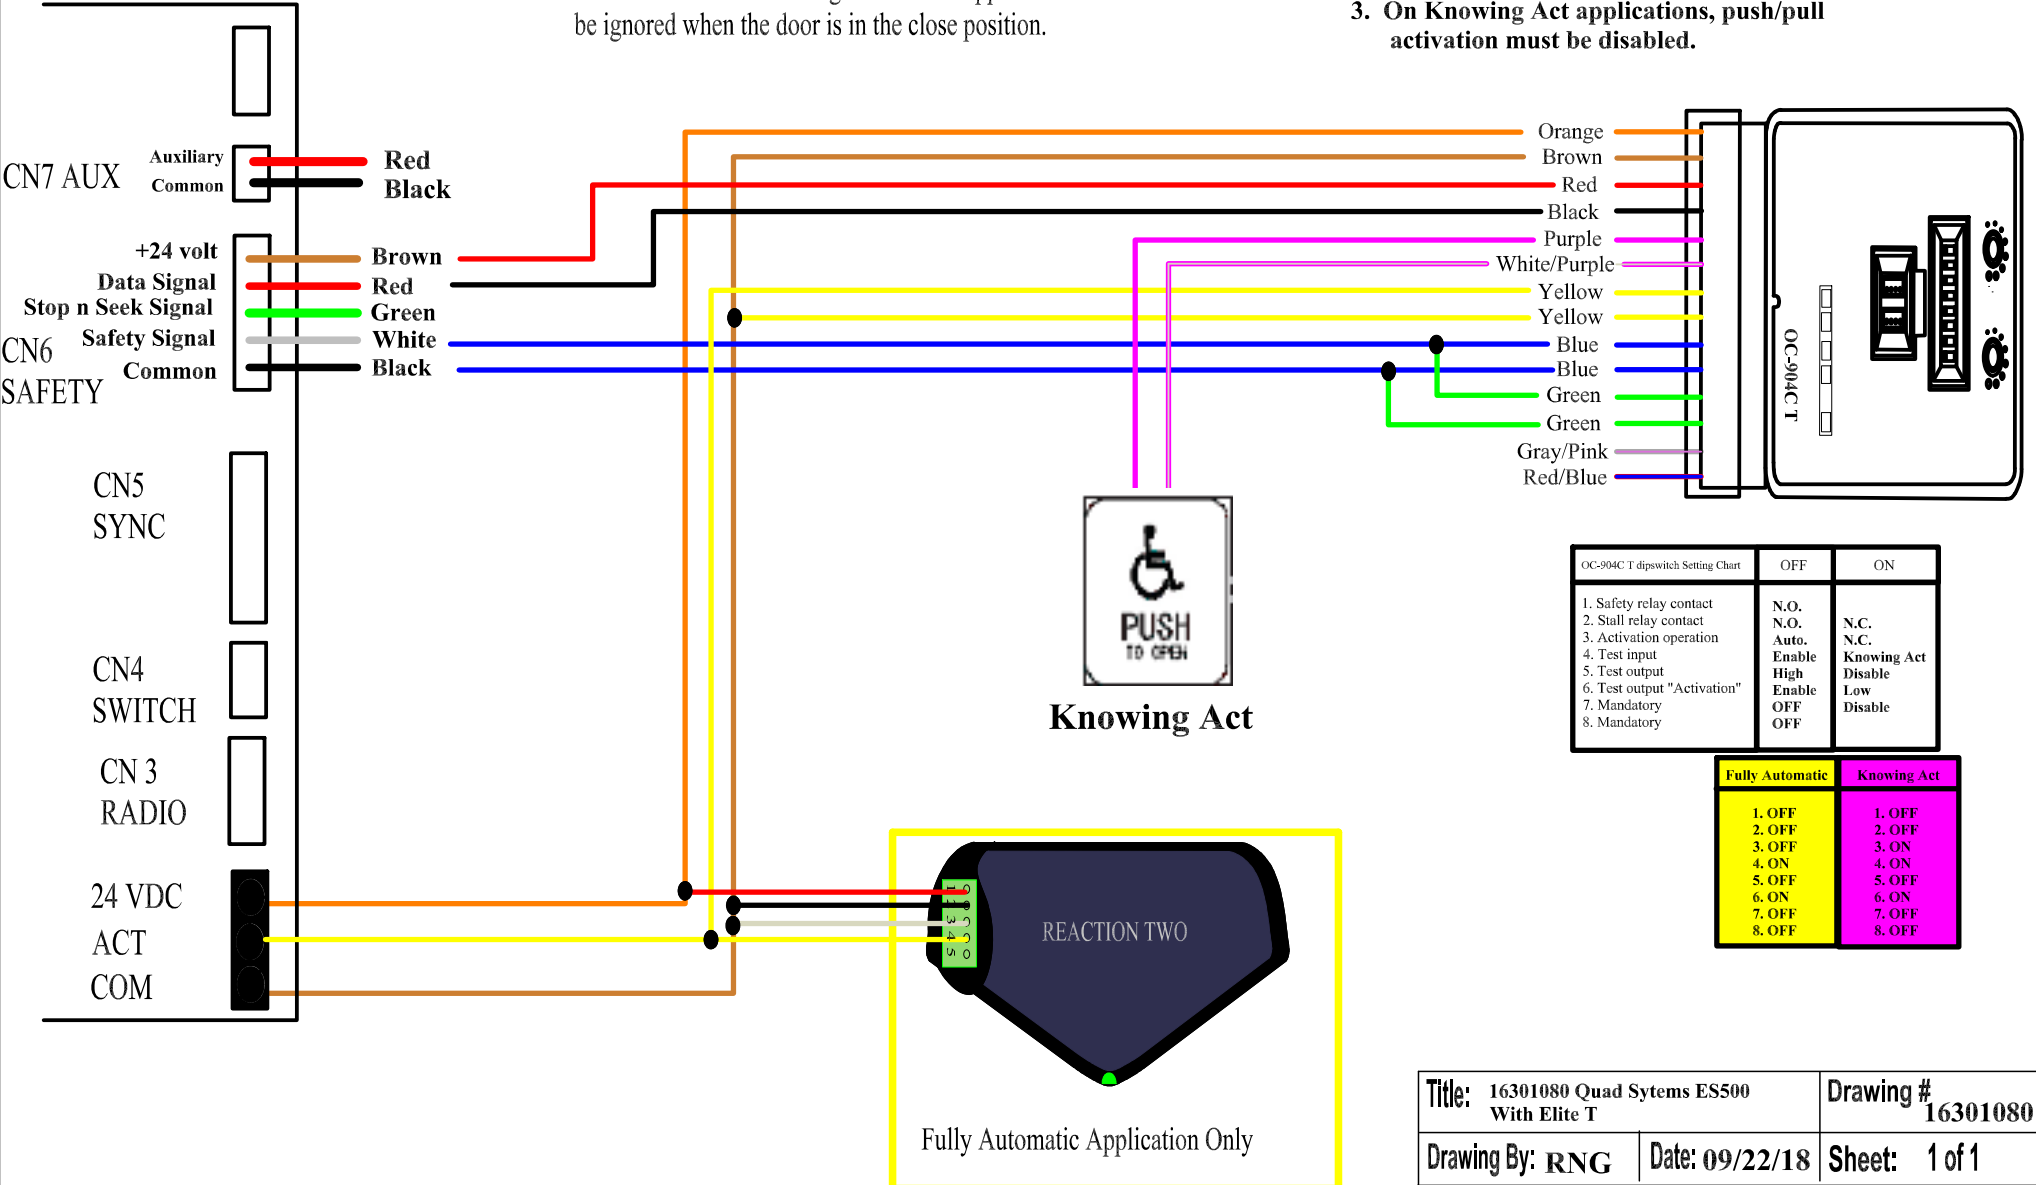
be ignored when the door is in the close position.

3. On Knowing Act applications, push/pull activation must be disabled.

CN7 AUX
Auxiliary
Common
Red
Black

+24 volt
Data Signal
Stop n Seek Signal
Safety Signal
Common
CN6
SAFETY
Brown
Red
Green
White
Black

CN5
SYNC

CN4
SWITCH

CN 3
RADIO

24 VDC
ACT
COM

Orange
Brown
Red
Black
Purple
White/Purple
Yellow
Yellow
Blue
Blue
Green
Green
Gray/Pink
Red/Blue

OC-904C T

PUSH
TO OPEN
Knowing Act

| OC-904C T dipswitch Setting Chart | OFF | ON |
|---|---|---|
| 1. Safety relay contact<br>2. Stall relay contact<br>3. Activation operation<br>4. Test input<br>5. Test output<br>6. Test output "Activation"<br>7. Mandatory<br>8. Mandatory | N.O.<br>N.O.<br>Auto.<br>Enable<br>High<br>Enable<br>OFF<br>OFF | N.C.<br>N.C.<br>Knowing Act<br>Disable<br>Low<br>Disable |

| Fully Automatic | Knowing Act |
|---|---|
| 1. OFF<br>2. OFF<br>3. OFF<br>4. ON<br>5. OFF<br>6. ON<br>7. OFF<br>8. OFF | 1. OFF<br>2. OFF<br>3. ON<br>4. ON<br>5. OFF<br>6. ON<br>7. OFF<br>8. OFF |

1 2 3 4 5
REACTION TWO

Fully Automatic Application Only

Title: 16301080 Quad Sytems ES500 With Elite T
Drawing # 16301080
Drawing By: RNG
Date: 09/22/18
Sheet: 1 of 1